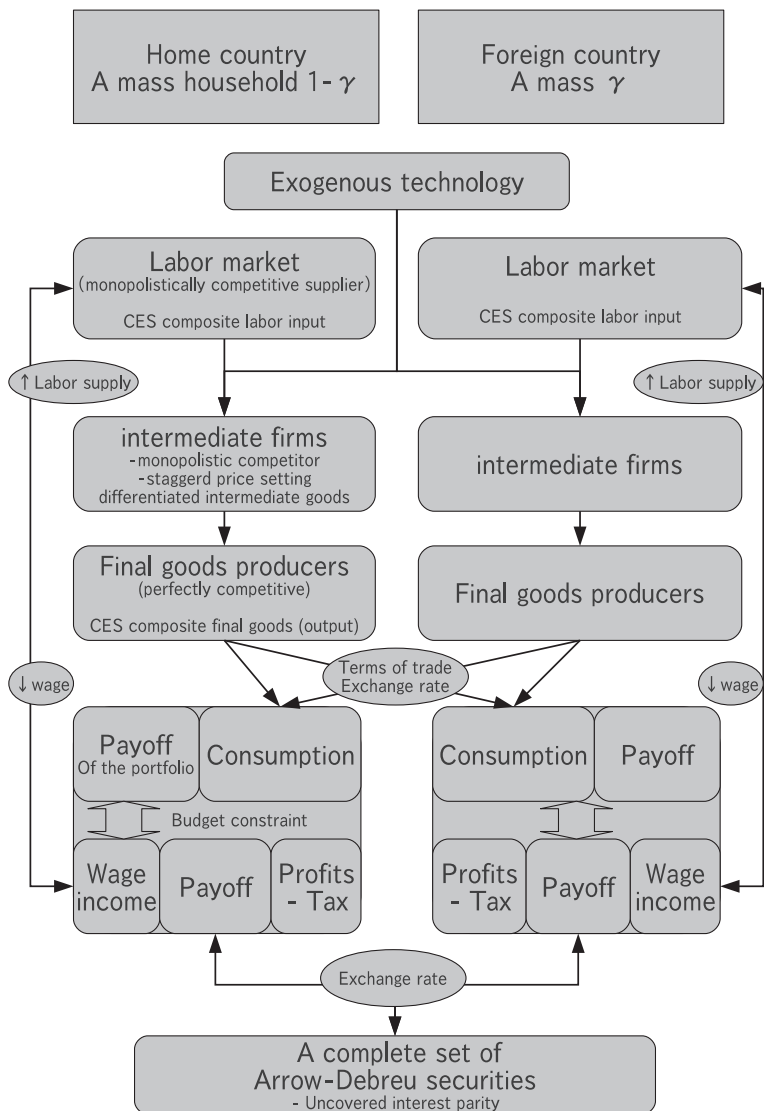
Home country
A mass household 1- $\gamma$

Foreign country
A mass $\gamma$

Exogenous technology

Labor market
(monopolistically competitive supplier)
CES composite labor input

Labor market
CES composite labor input

↑ Labor supply

↑ Labor supply

intermediate firms
-monopolistic competitor
-staggerd price setting
differentiated intermediate goods

intermediate firms

Final goods producers
(perfectly competitive)
CES composite final goods (output)

Final goods producers

↓ wage

Terms of trade
Exchange rate

↓ wage

Payoff
Of the portfolio

Consumption

Consumption

Payoff

Budget constraint

Wage income

Payoff

Profits - Tax

Profits - Tax

Payoff

Wage income

Exchange rate

A complete set of
Arrow-Debreu securities
- Uncovered interest parity